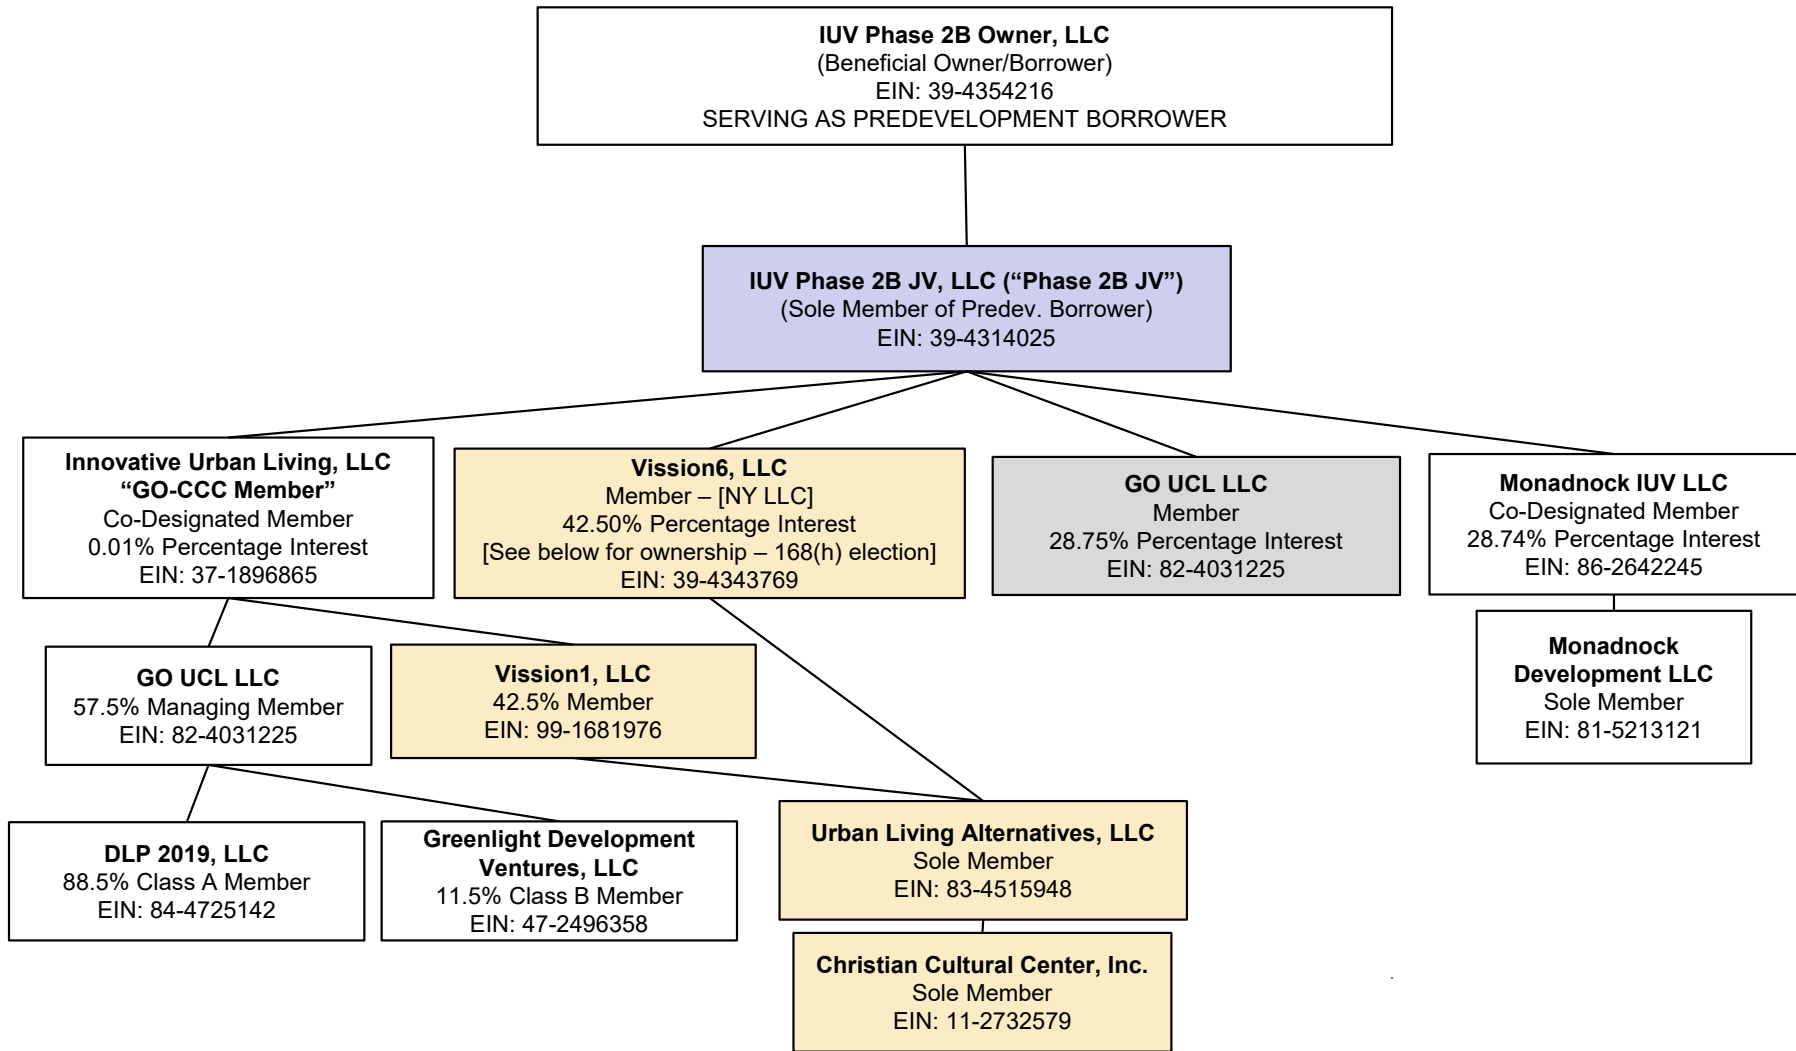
IUV Phase 2B Owner, LLC
(Beneficial Owner/Borrower)
EIN: 39-4354216
SERVING AS PREDEVELOPMENT BORROWER

IUV Phase 2B JV, LLC (“Phase 2B JV”)
(Sole Member of Predev. Borrower)
EIN: 39-4314025

Innovative Urban Living, LLC
“GO-CCC Member”
Co-Designated Member
0.01% Percentage Interest
EIN: 37-1896865

Vission6, LLC
Member – [NY LLC]
42.50% Percentage Interest
[See below for ownership – 168(h) election]
EIN: 39-4343769

GO UCL LLC
Member
28.75% Percentage Interest
EIN: 82-4031225

Monadnock IUV LLC
Co-Designated Member
28.74% Percentage Interest
EIN: 86-2642245

GO UCL LLC
57.5% Managing Member
EIN: 82-4031225

Vission1, LLC
42.5% Member
EIN: 99-1681976

Monadnock Development LLC
Sole Member
EIN: 81-5213121

DLP 2019, LLC
88.5% Class A Member
EIN: 84-4725142

Greenlight Development Ventures, LLC
11.5% Class B Member
EIN: 47-2496358

Urban Living Alternatives, LLC
Sole Member
EIN: 83-4515948

Christian Cultural Center, Inc.
Sole Member
EIN: 11-2732579